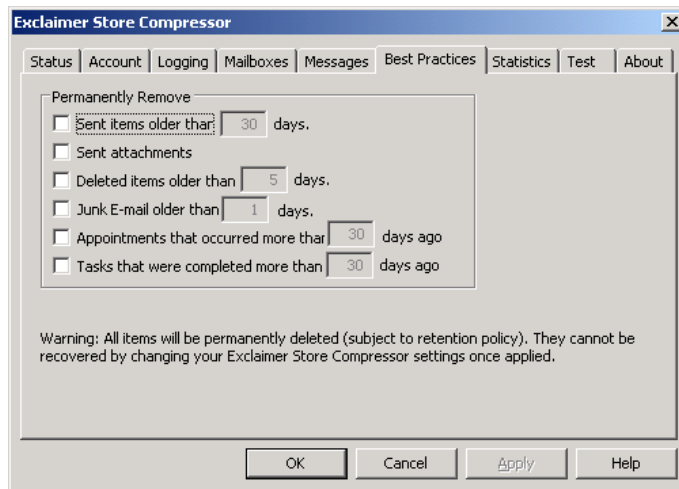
Exclaimer Store Compressor

Status | Account | Logging | Mailboxes | Messages | Best Practices | Statistics | Test | About

Permanently Remove

Sent items older than 30 days.

Sent attachments

Deleted items older than 5 days.

Junk E-mail older than 1 days.

Appointments that occurred more than 30 days ago

Tasks that were completed more than 30 days ago

Warning: All items will be permanently deleted (subject to retention policy). They cannot be recovered by changing your Exclaimer Store Compressor settings once applied.

OK Cancel Apply Help